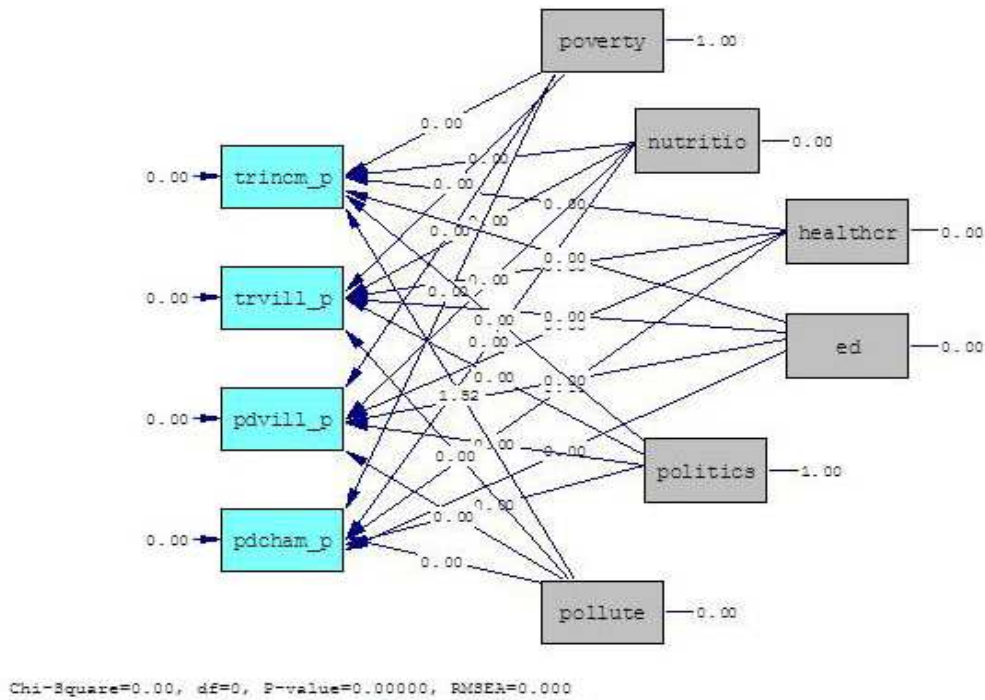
poverty 1.00
nutritio 0.00
healthcr 0.00
ed 0.00
politics 1.00
pollute 0.00

0.00 trincm_p
0.00 trvill_p
0.00 pdvill_p
0.00 pdcham_p

0.00
0.00
0.00
0.00
0.00
0.00
0.00
0.00
0.00
0.00
0.00
0.00
0.00
0.00
0.00
1.52
0.00
0.00
0.00
0.00
0.00
0.00
0.00
0.00

Chi-Square=0.00, df=0, P-value=0.00000, RMSEA=0.000